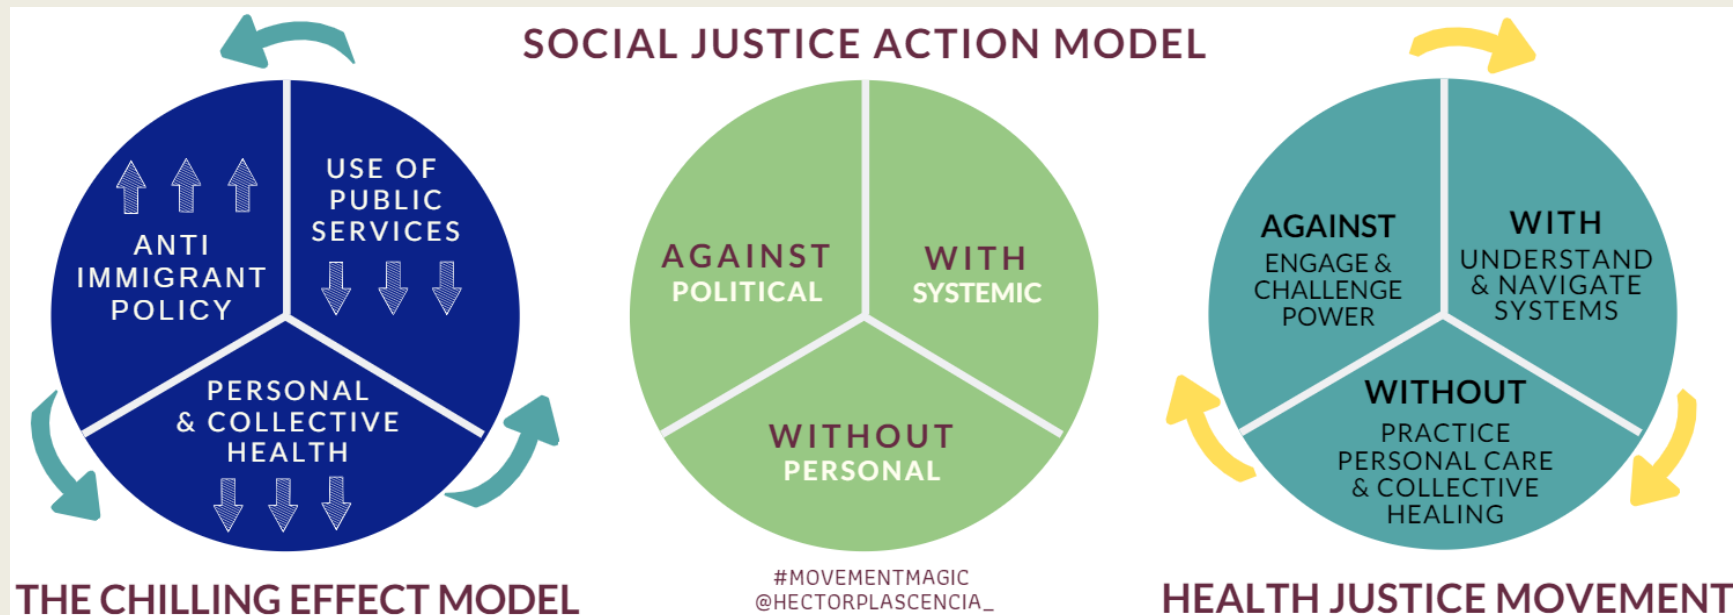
SOCIAL JUSTICE ACTION MODEL

ANTI IMMIGRANT POLICY

USE OF PUBLIC SERVICES

PERSONAL & COLLECTIVE HEALTH

AGAINST POLITICAL

WITH SYSTEMIC

WITHOUT PERSONAL

AGAINST
ENGAGE & CHALLENGE POWER

WITH
UNDERSTAND & NAVIGATE SYSTEMS

WITHOUT
PRACTICE PERSONAL CARE & COLLECTIVE HEALING

THE CHILLING EFFECT MODEL

#MOVEMENTMAGIC
@HECTORPLASCENCIA_

HEALTH JUSTICE MOVEMENT